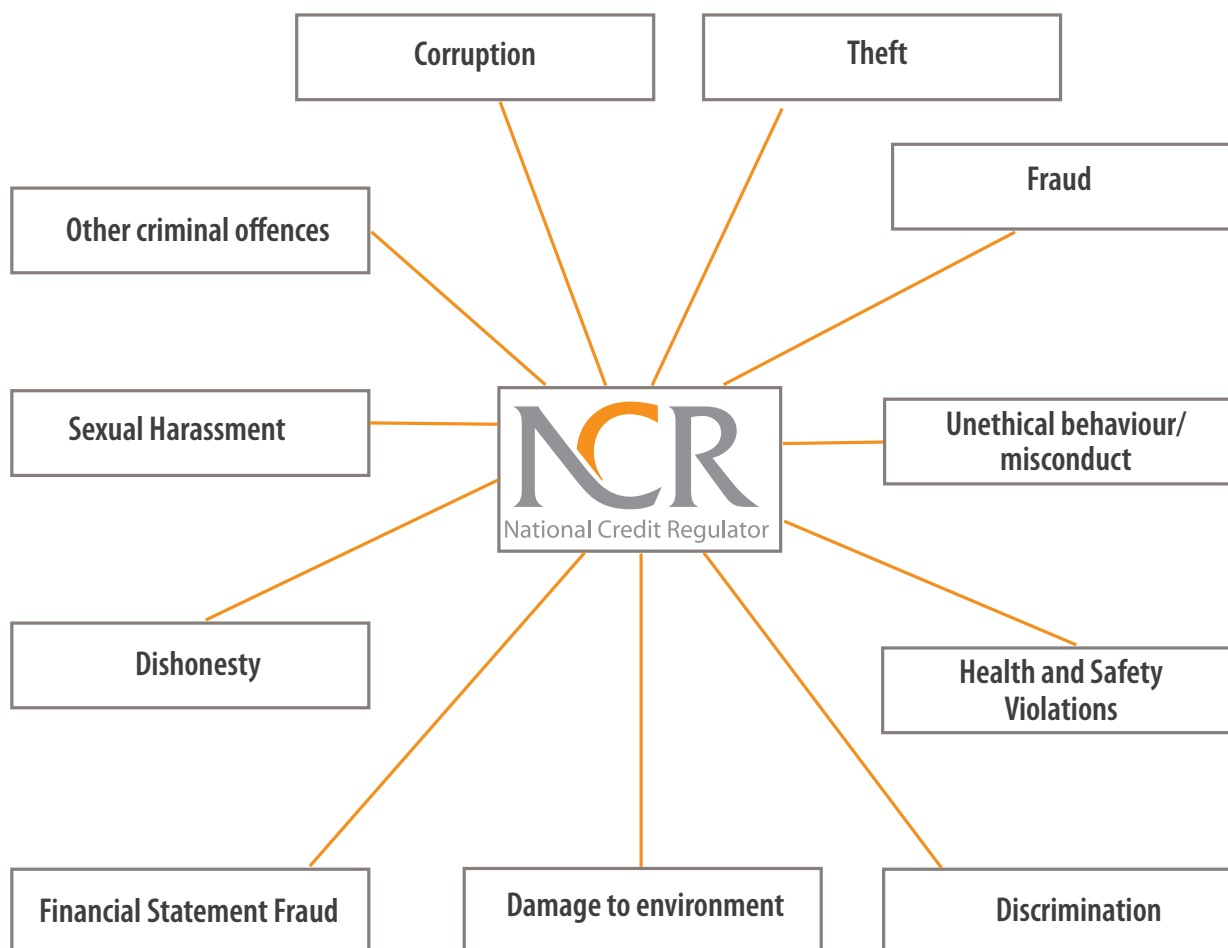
Corruption

Theft

Fraud

Other criminal offences

Sexual Harassment

NCR
National Credit Regulator

Unethical behaviour/ misconduct

Dishonesty

Health and Safety Violations

Financial Statement Fraud

Damage to environment

Discrimination